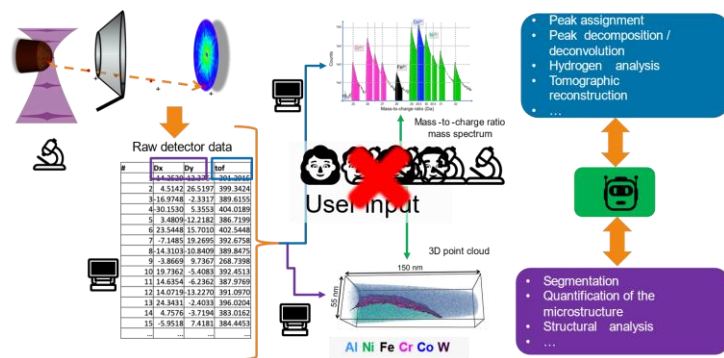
Raw detector data

| # | Dx | Dy | tof |
|---|---|---|---|
| 1 | -14.3530 | 13.3770 | 391.2016 |
| 2 | 4.5142 | 26.5197 | 399.3424 |
| 3 | -16.9748 | -2.3317 | 389.6155 |
| 4 | -30.1530 | 5.3553 | 404.0189 |
| 5 | 3.4809 | -12.2182 | 386.7199 |
| 6 | 23.5448 | 15.7010 | 402.5448 |
| 7 | -7.1485 | 19.2695 | 392.6758 |
| 8 | -14.3103 | -10.8409 | 389.8475 |
| 9 | -3.8669 | 9.7367 | 268.7398 |
| 10 | 19.7362 | -5.4083 | 392.4513 |
| 11 | 14.6354 | -6.2362 | 387.9769 |
| 12 | 14.0719 | -13.2270 | 391.0970 |
| 13 | 24.3431 | -2.4033 | 396.0204 |
| 14 | 4.7576 | -3.7194 | 383.0162 |
| 15 | -5.9518 | 7.4181 | 384.4453 |
| ... | ... | ... | ... |

Counts
Mass-to-charge ratio (Da)

Mass-to-charge ratio mass spectrum

User input

3D point cloud

150 nm

55 nm

Al Ni Fe Cr Co W

• Peak assignment
• Peak decomposition / deconvolution
• Hydrogen analysis
• Tomographic reconstruction
• …

• Segmentation
• Quantification of the microstructure
• Structural analysis
• …